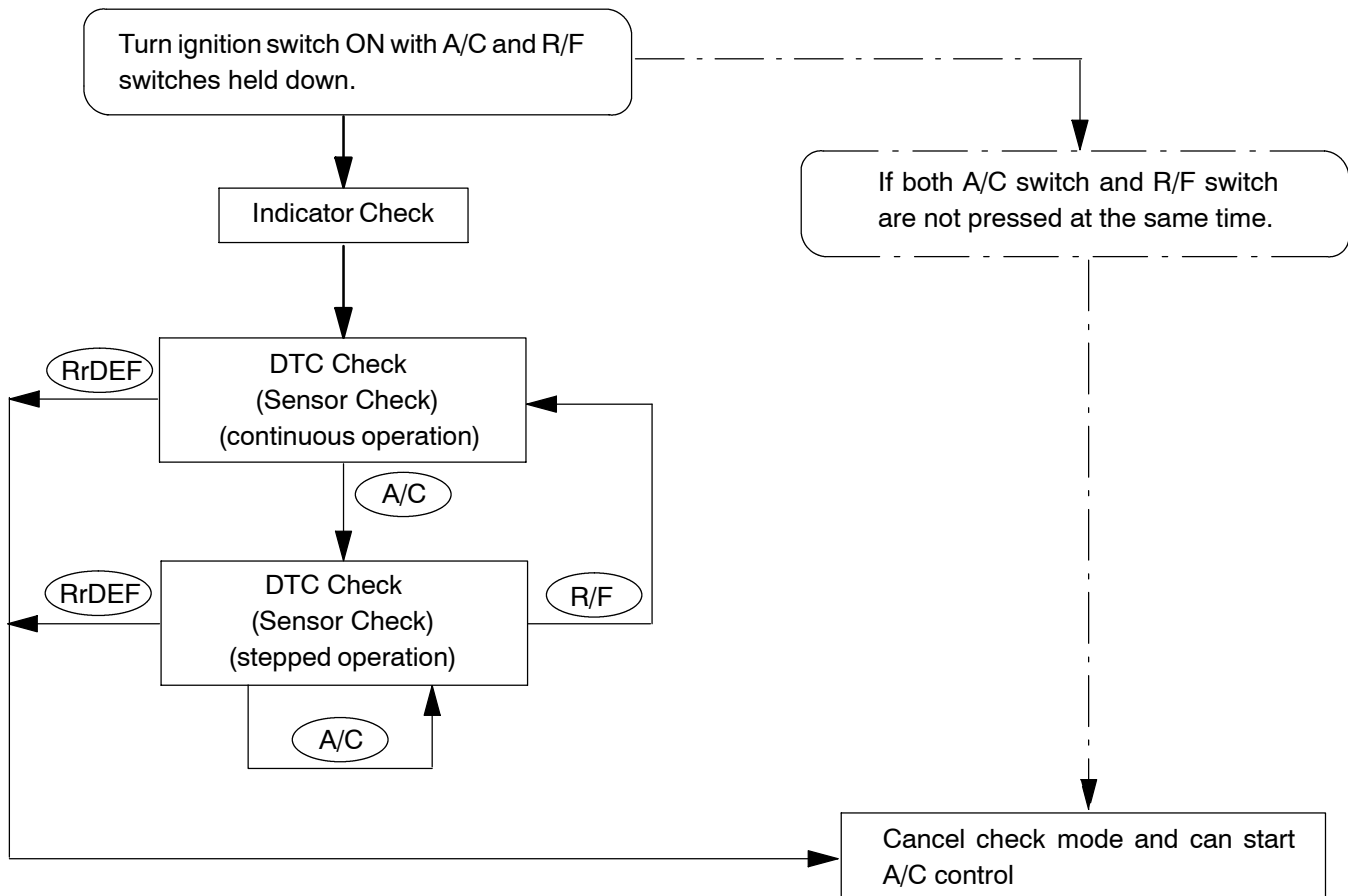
Turn ignition switch ON with A/C and R/F switches held down.

If both A/C switch and R/F switch are not pressed at the same time.

Indicator Check

RrDEF

DTC Check
(Sensor Check)
(continuous operation)

A/C

RrDEF

DTC Check
(Sensor Check)
(stepped operation)

R/F

A/C

Cancel check mode and can start A/C control